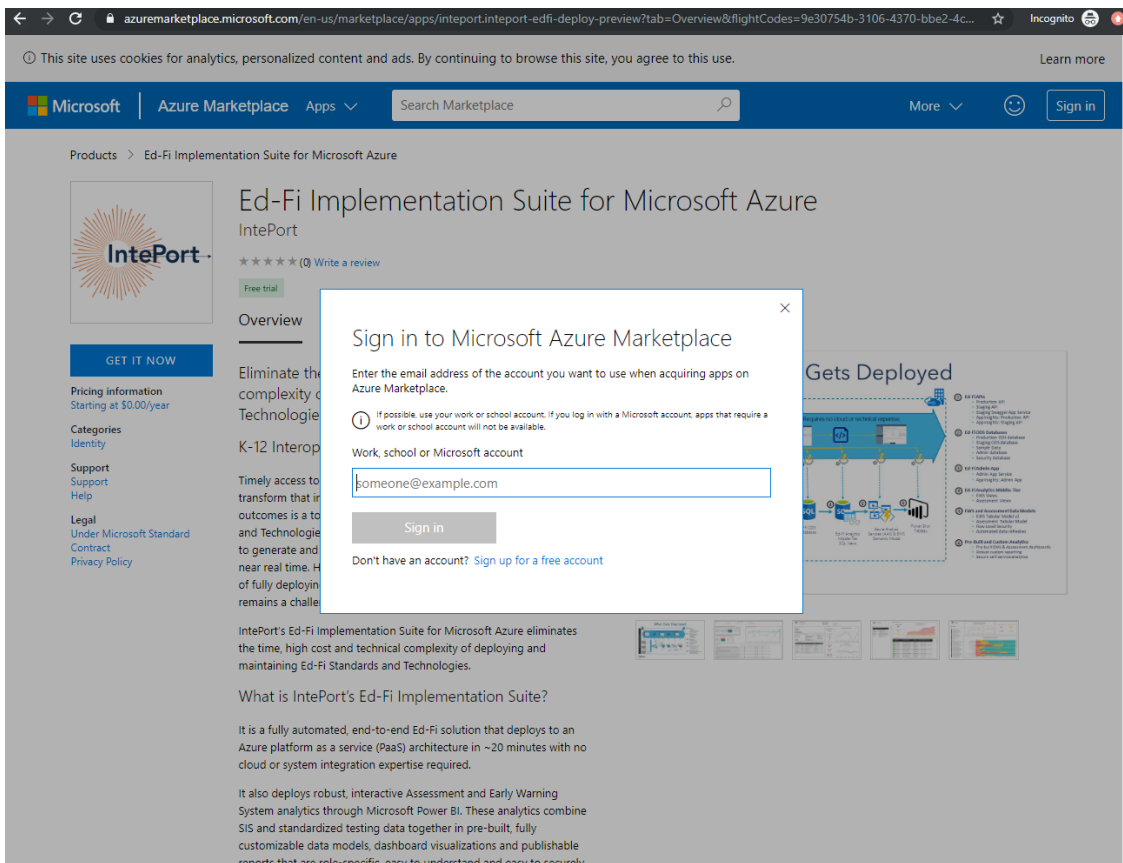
azuremarketplace.microsoft.com/en-us/marketplace/apps/inteport.inteport-edfi-deploy-preview?tab=Overview&flightCodes=9e30754b-3106-4370-bbe2-4c...

Incognito

ⓘ This site uses cookies for analytics, personalized content and ads. By continuing to browse this site, you agree to this use.

Learn more

Microsoft | Azure Marketplace Apps

Search Marketplace

More

Sign in

Products > Ed-Fi Implementation Suite for Microsoft Azure

IntePort

Ed-Fi Implementation Suite for Microsoft Azure

IntePort

★★★★★ (0) Write a review

Free trial

Overview

GET IT NOW

Pricing information
Starting at $0.00/year

Categories
Identity

Support
Support
Help

Legal
Under Microsoft Standard Contract
Privacy Policy

Eliminate the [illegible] complexity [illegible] Technologie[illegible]

K-12 Interop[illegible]

Timely access to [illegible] transform that in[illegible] outcomes is a to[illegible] and Technologie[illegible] to generate and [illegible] near real time. H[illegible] of fully deployin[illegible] remains a challe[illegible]

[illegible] Gets Deployed

Sign in to Microsoft Azure Marketplace

Enter the email address of the account you want to use when acquiring apps on Azure Marketplace.

ⓘ If possible, use your work or school account. If you log in with a Microsoft account, apps that require a work or school account will not be available.

Work, school or Microsoft account

someone@example.com

Sign in

Don't have an account? Sign up for a free account

IntePort's Ed-Fi Implementation Suite for Microsoft Azure eliminates the time, high cost and technical complexity of deploying and maintaining Ed-Fi Standards and Technologies.

What is IntePort's Ed-Fi Implementation Suite?

It is a fully automated, end-to-end Ed-Fi solution that deploys to an Azure platform as a service (PaaS) architecture in ~20 minutes with no cloud or system integration expertise required.

It also deploys robust, interactive Assessment and Early Warning System analytics through Microsoft Power BI. These analytics combine SIS and standardized testing data together in pre-built, fully customizable data models, dashboard visualizations and publishable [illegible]